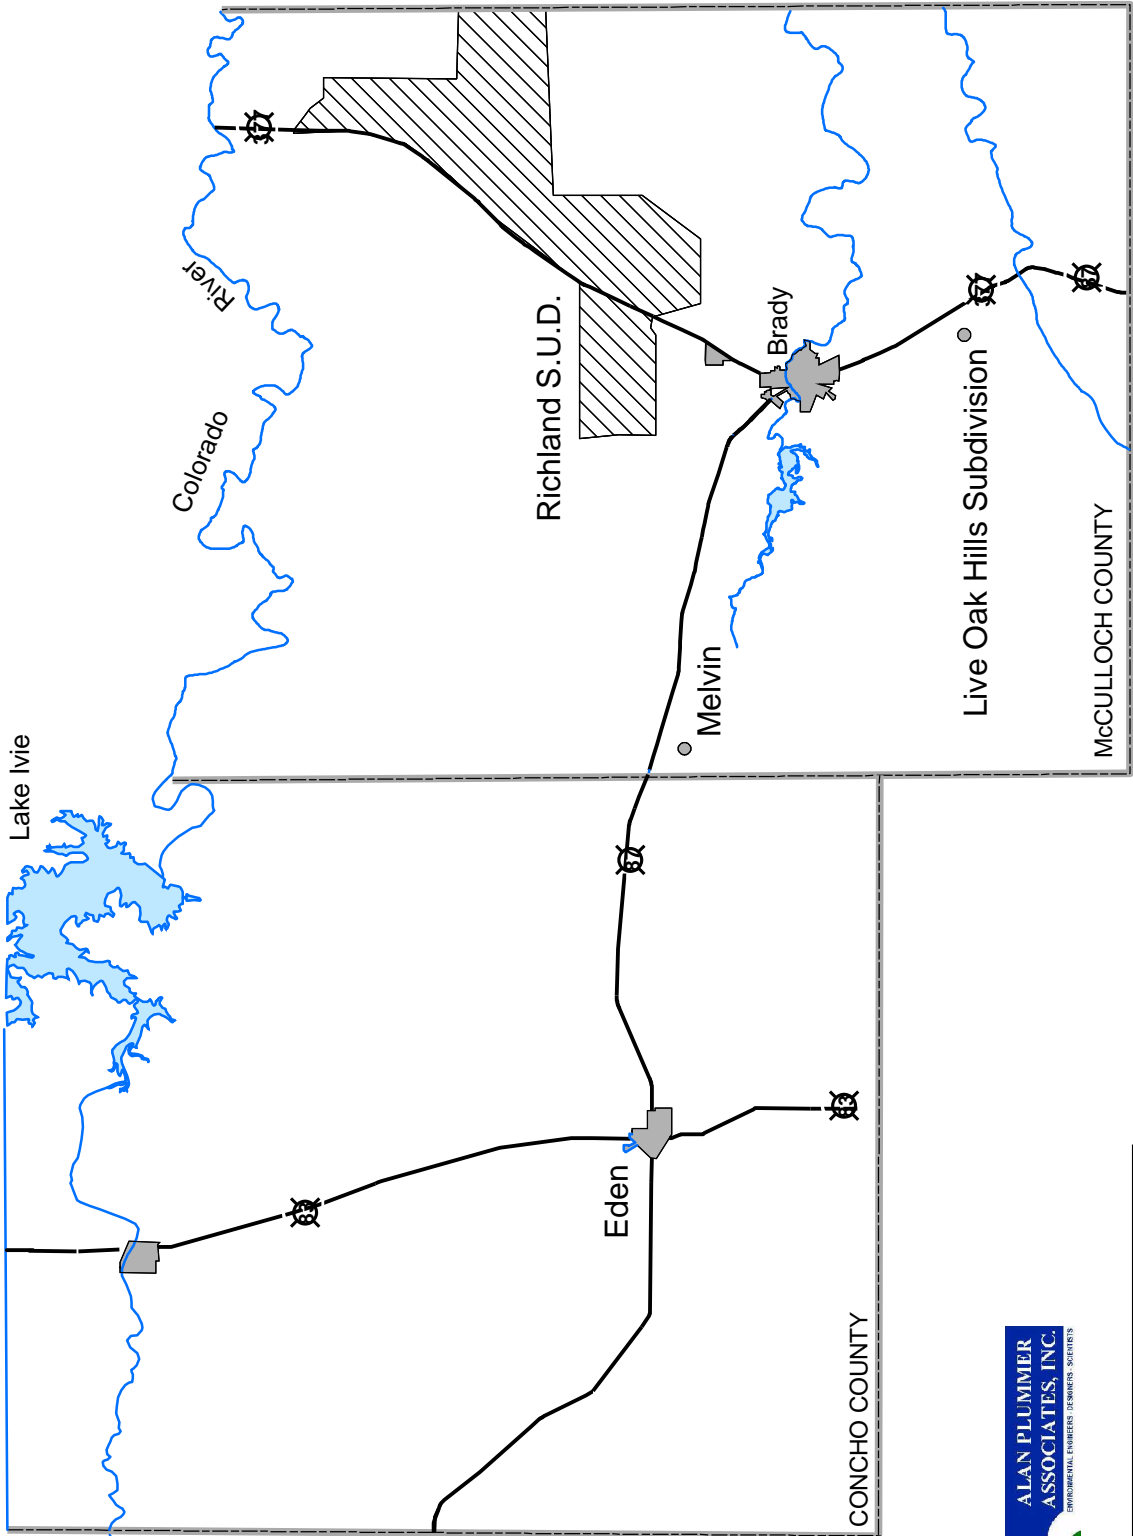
Lake Ivie

Colorado

River

Richland S.U.D.

Brady

Melvin

Live Oak Hills Subdivision

McCULLOCH COUNTY

Eden

CONCHO COUNTY

377

87

87

83

83

87

377

ALAN PLUMMER ASSOCIATES, INC.
ENVIRONMENTAL ENGINEERS · DESIGNERS · SCIENTISTS